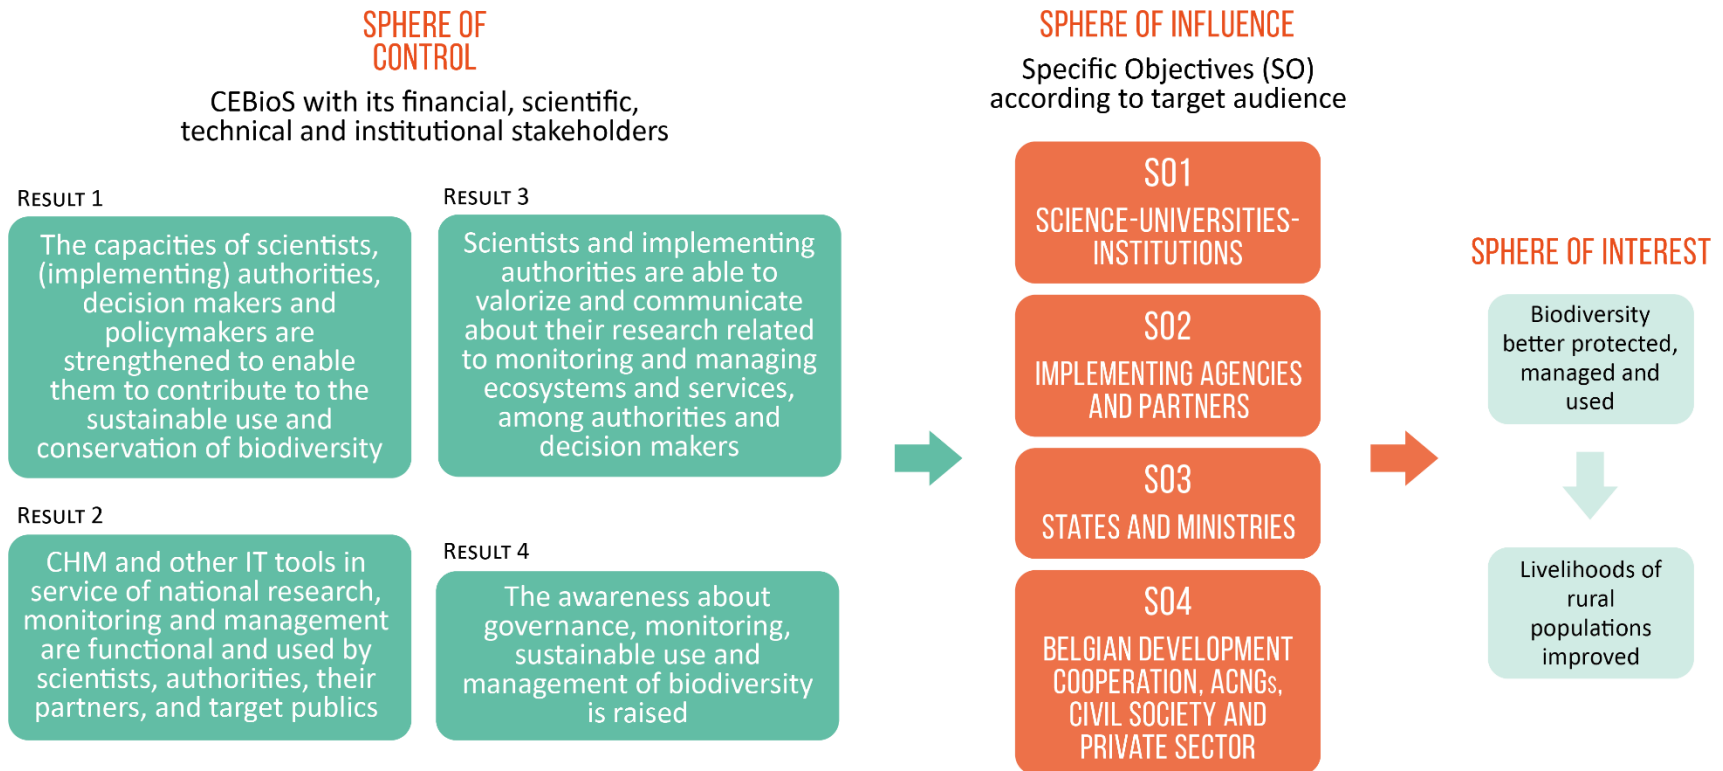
SPHERE OF CONTROL

CEBioS with its financial, scientific, technical and institutional stakeholders

RESULT 1

The capacities of scientists, (implementing) authorities, decision makers and policymakers are strengthened to enable them to contribute to the sustainable use and conservation of biodiversity

RESULT 3

Scientists and implementing authorities are able to valorize and communicate about their research related to monitoring and managing ecosystems and services, among authorities and decision makers

RESULT 2

CHM and other IT tools in service of national research, monitoring and management are functional and used by scientists, authorities, their partners, and target publics

RESULT 4

The awareness about governance, monitoring, sustainable use and management of biodiversity is raised

SPHERE OF INFLUENCE

Specific Objectives (SO) according to target audience

SO1

SCIENCE-UNIVERSITIES-INSTITUTIONS

SO2

IMPLEMENTING AGENCIES AND PARTNERS

SO3

STATES AND MINISTRIES

SO4

BELGIAN DEVELOPMENT COOPERATION, ACNGs, CIVIL SOCIETY AND PRIVATE SECTOR

SPHERE OF INTEREST

Biodiversity better protected, managed and used

Livelihoods of rural populations improved